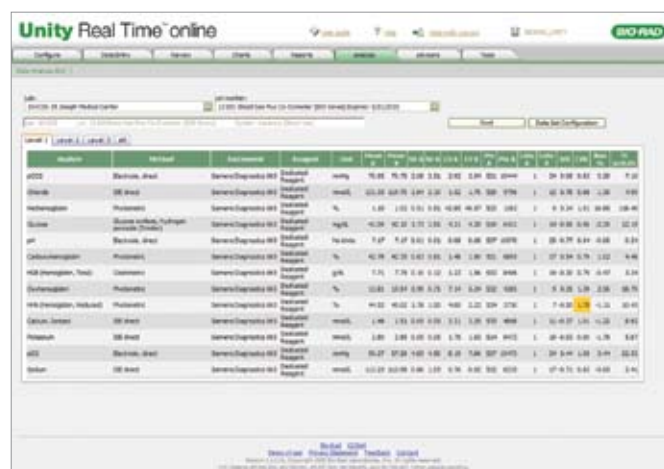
Unity Real Time™ online

BIO-RAD

Configure | Data Entry | Review | Charts | Reports | Analysis | Info | Tools

Lab:

Lot Number:

Level 1 | Level 2 | Level 3 | All

| Analyte | Method | Instrument | Reagent | Unit |
|---|---|---|---|---|
| pCO2 | Electrode, direct | Siemens Diagnostics 865 | Dedicated Reagent | mmHg |
| Chloride | ISE direct | Siemens Diagnostics 865 | Dedicated Reagent | mmol/L |
| Hemoglobin | Photometric | Siemens Diagnostics 865 | Dedicated Reagent | % |
| Glucose | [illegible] | Siemens Diagnostics 865 | Dedicated Reagent | mg/dL |
| pH | Electrode, direct | Siemens Diagnostics 865 | Dedicated Reagent | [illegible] |
| Carboxyhemoglobin | Photometric | Siemens Diagnostics 865 | Dedicated Reagent | % |
| HGB (Hemoglobin, Total) | Oximetric | Siemens Diagnostics 865 | Dedicated Reagent | g/dL |
| Oxyhemoglobin | Photometric | Siemens Diagnostics 865 | Dedicated Reagent | % |
| HHb (Hemoglobin, Reduced) | Photometric | Siemens Diagnostics 865 | Dedicated Reagent | % |
| Calcium, Ionized | ISE direct | Siemens Diagnostics 865 | Dedicated Reagent | mmol/L |
| Potassium | ISE direct | Siemens Diagnostics 865 | Dedicated Reagent | mmol/L |
| pO2 | Electrode, direct | Siemens Diagnostics 865 | Dedicated Reagent | mmHg |
| Sodium | ISE direct | Siemens Diagnostics 865 | Dedicated Reagent | mmol/L |

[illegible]